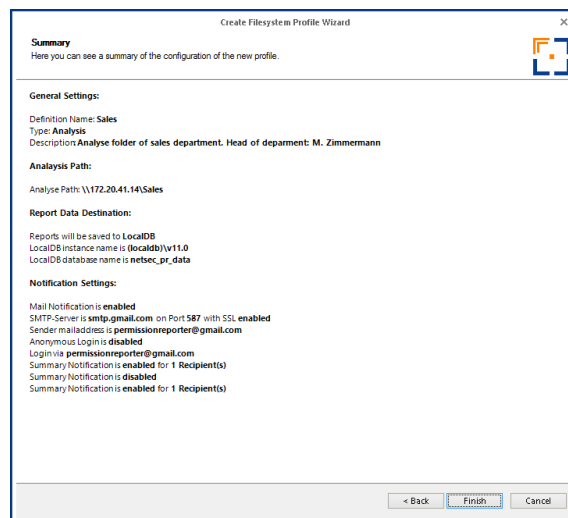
Create Filesystem Profile Wizard

Summary
Here you can see a summary of the configuration of the new profile.

General Settings:

Definition Name: Sales
Type: Analysis
Description: Analyse folder of sales department. Head of deparment: M. Zimmermann

Analysis Path:

Analyse Path: \\172.20.41.14\Sales

Report Data Destination:

Reports will be saved to LocalDB
LocalDB instance name is (localdb)\v11.0
LocalDB database name is netsec_pr_data

Notification Settings:

Mail Notification is enabled
SMTP-Server is smtp.gmail.com on Port 587 with SSL enabled
Sender mailaddress is permissionreporter@gmail.com
Anonymous Login is disabled
Login via permissionreporter@gmail.com
Summary Notification is enabled for 1 Recipient(s)
Summary Notification is disabled
Summary Notification is enabled for 1 Recipient(s)

< Back
Finish
Cancel